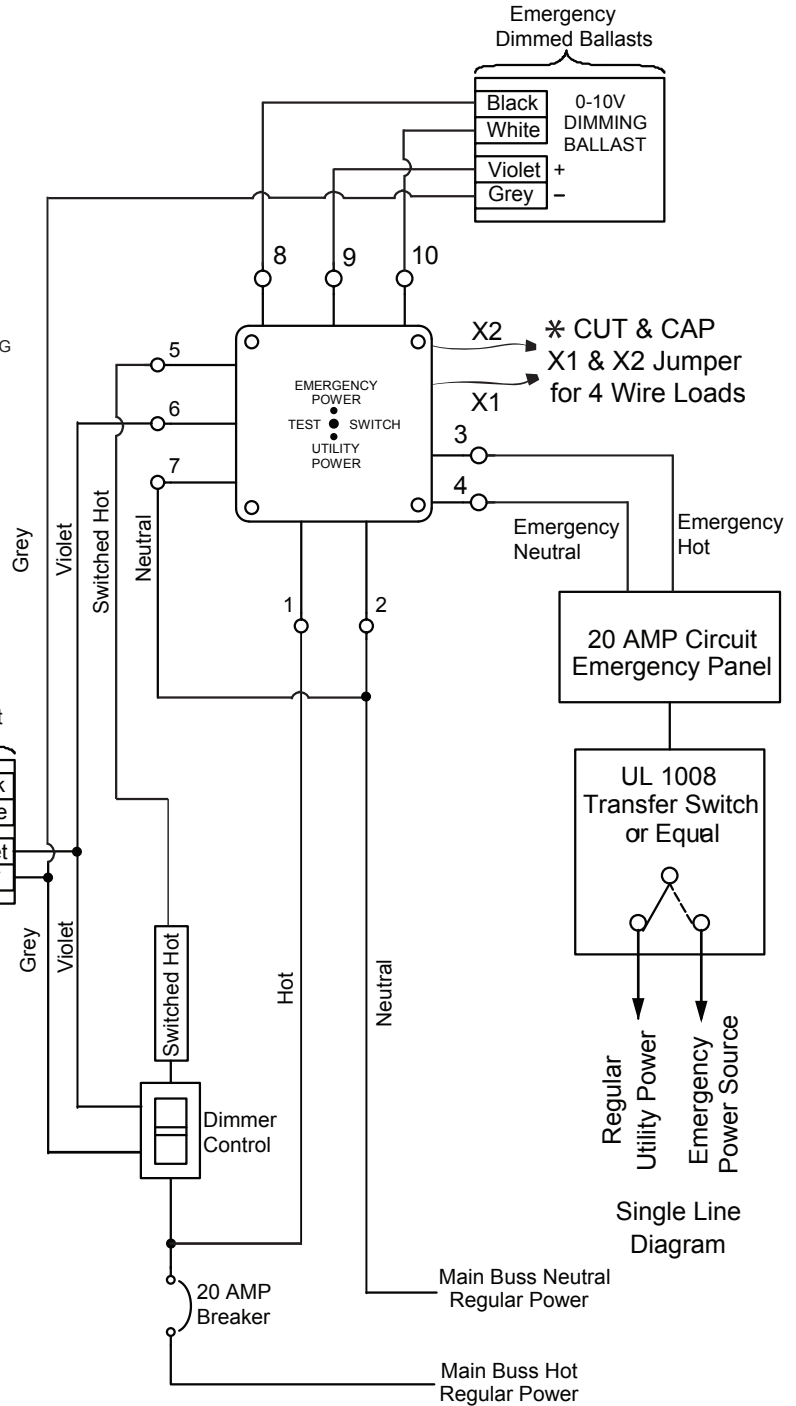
Emergency Dimmed Ballasts

Black
White
Violet +
Grey –
0-10V DIMMING BALLAST

8
9
10

G

5
6
7

EMERGENCY POWER
TEST SWITCH
UTILITY POWER

X2
X1
✻ CUT & CAP X1 & X2 Jumper for 4 Wire Loads

3
4

Emergency Neutral
Emergency Hot

Grey
Violet
Switched Hot
Neutral

1
2

20 AMP Circuit Emergency Panel

t
k
e
et

UL 1008 Transfer Switch or Equal

Grey
Violet
Switched Hot
Hot
Neutral

Regular Utility Power
Emergency Power Source

Dimmer Control

Single Line Diagram

20 AMP Breaker

Main Buss Neutral Regular Power

Main Buss Hot Regular Power